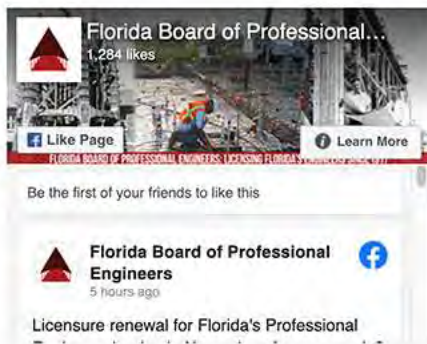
Florida Board of Professional...
1,284 likes

Like Page

Learn More

FLORIDA BOARD OF PROFESSIONAL ENGINEERS: LICENSING FLORIDA'S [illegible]

Be the first of your friends to like this

Florida Board of Professional Engineers
5 hours ago

Licensure renewal for Florida's Professional
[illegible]